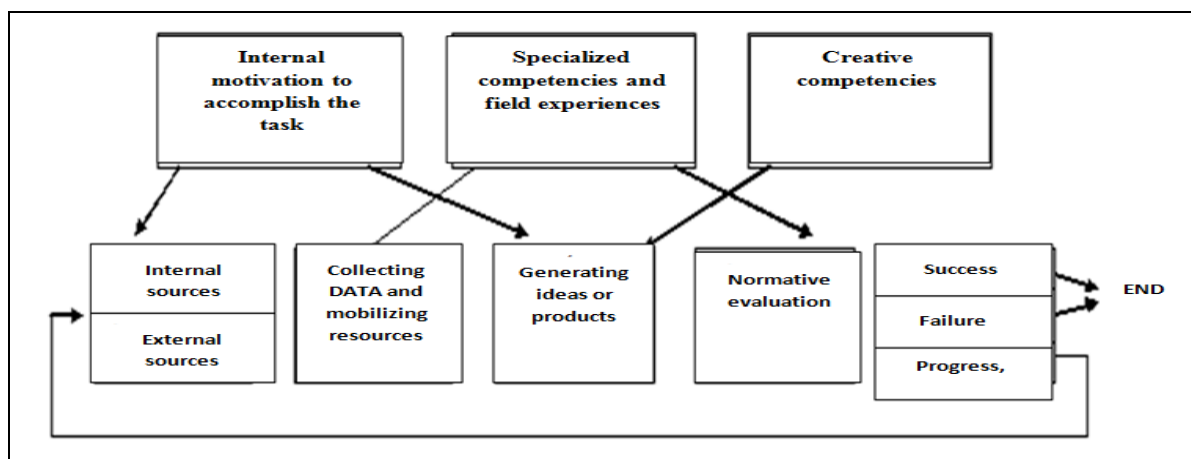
Internal motivation to accomplish the task

Specialized competencies and field experiences

Creative competencies

Internal sources

External sources

Collecting DATA and mobilizing resources

Generating ideas or products

Normative evaluation

Success

Failure

Progress,

END